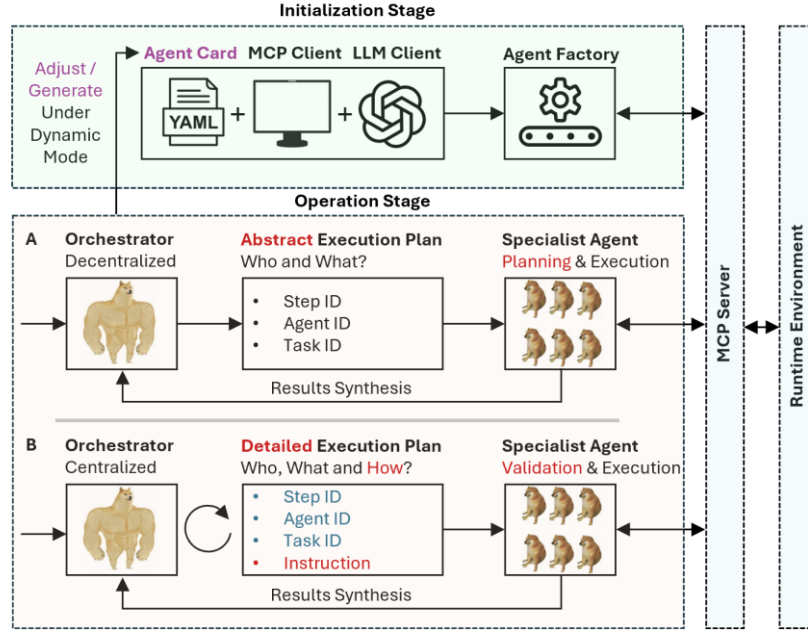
Initialization Stage

Adjust / Generate Under Dynamic Mode

Agent Card MCP Client LLM Client

YAML + +

Agent Factory

Operation Stage

A Orchestrator Decentralized

Abstract Execution Plan Who and What?

- Step ID
- Agent ID
- Task ID

Specialist Agent Planning & Execution

Results Synthesis

B Orchestrator Centralized

Detailed Execution Plan Who, What and How?

- Step ID
- Agent ID
- Task ID
- Instruction

Specialist Agent Validation & Execution

Results Synthesis

MCP Server

Runtime Environment